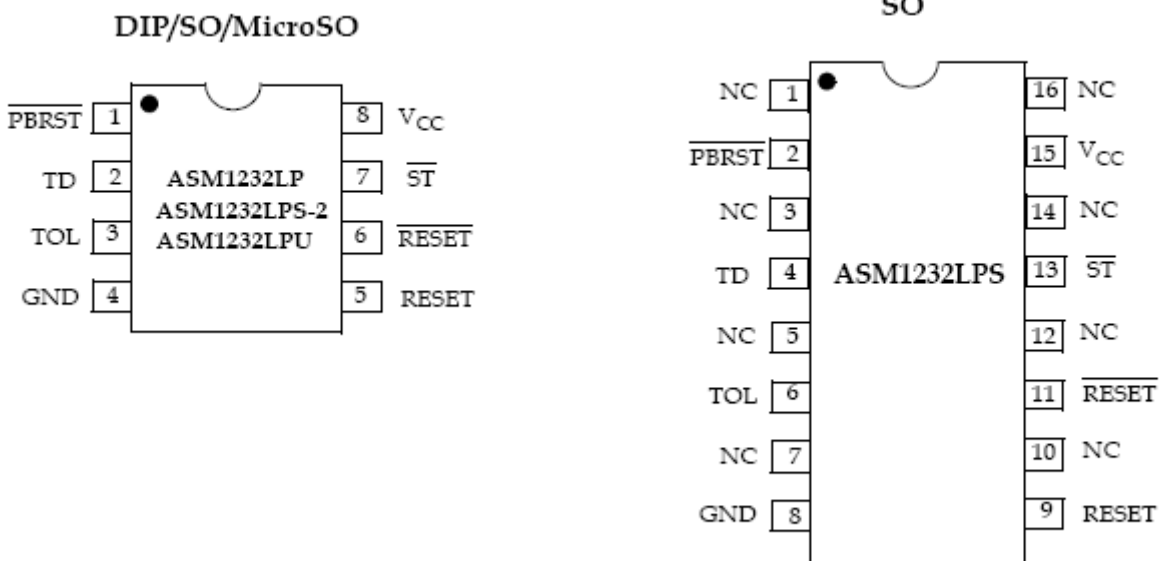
DIP/SO/MicroSO

$\overline{PBRST}$ 1
TD 2
TOL 3
GND 4

ASM1232LP
ASM1232LPS-2
ASM1232LPU

8 $V_{CC}$
7 $\overline{ST}$
6 $\overline{RESET}$
5 RESET

SO

NC 1
$\overline{PBRST}$ 2
NC 3
TD 4
NC 5
TOL 6
NC 7
GND 8

ASM1232LPS

16 NC
15 $V_{CC}$
14 NC
13 $\overline{ST}$
12 NC
11 $\overline{RESET}$
10 NC
9 RESET